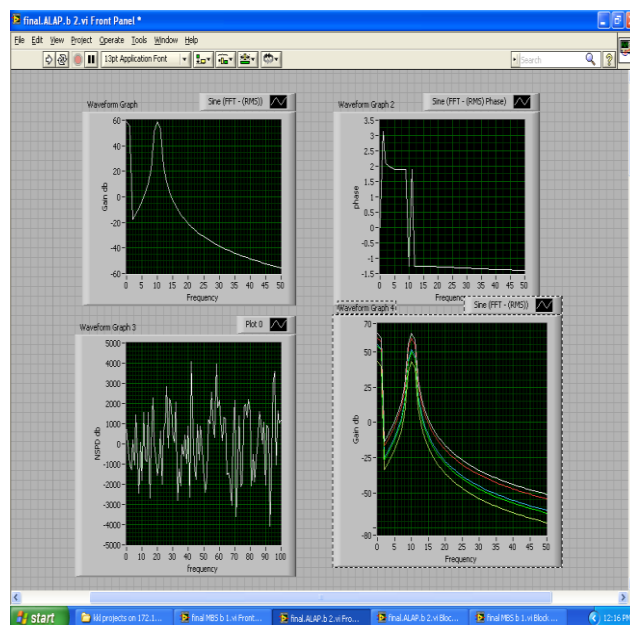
final.ALAP.b 2.vi Front Panel *

File Edit View Project Operate Tools Window Help

13pt Application Font

Search

Waveform Graph

Sine (FFT - (RMS))

60
40
20
0
-20
-40
-60

Gain db

0 5 10 15 20 25 30 35 40 45 50

Frequency

Waveform Graph 2

Sine (FFT - (RMS) Phase)

3.5
3
2.5
2
1.5
1
0.5
0
-0.5
-1
-1.5

phase

0 5 10 15 20 25 30 35 40 45 50

Frequency

Waveform Graph 3

Plot 0

5000
4000
3000
2000
1000
0
-1000
-2000
-3000
-4000
-5000

NSPD db

0 10 20 30 40 50 60 70 80 90 100

frequency

Waveform Graph 4

Sine (FFT - (RMS))

70
50
25
0
-25
-50
-80

Gain db

0 5 10 15 20 25 30 35 40 45 50

Frequency

start

lal projects on 172.1...

final MBS b 1.vi Front...

final.ALAP.b 2.vi Fro...

final.ALAP.b 2.vi Bloc...

final MBS b 1.vi Block ...

12:16 PM